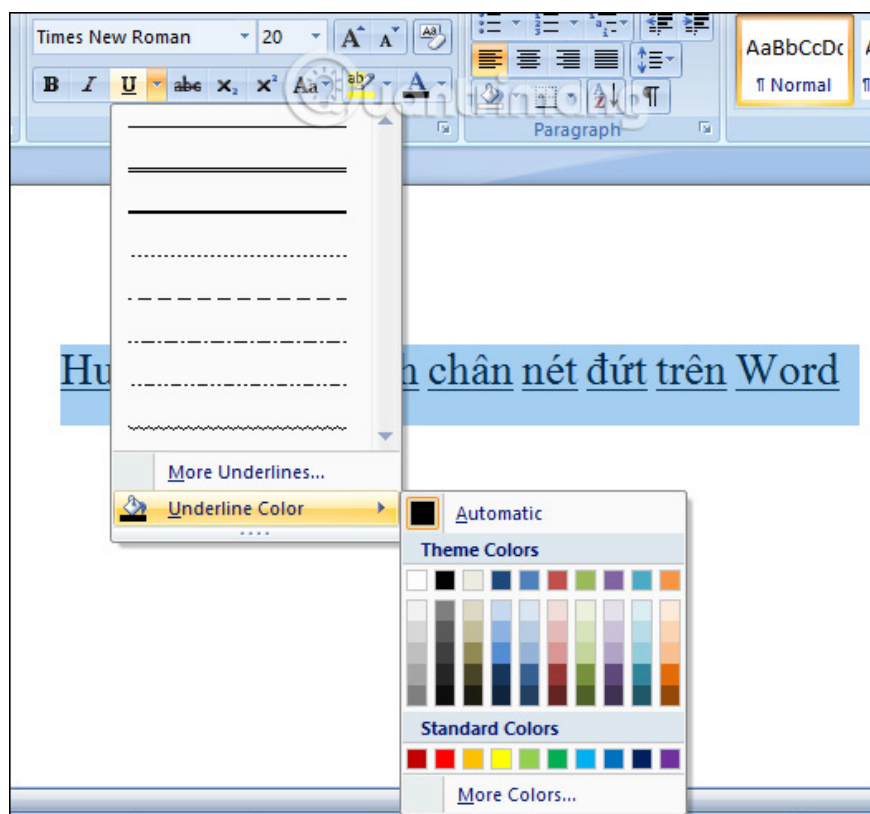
Times New Roman 20

B I U abc $X_2$ $X^2$ Aa A

Paragraph

AaBbCcDc
¶ Normal

Quantrimang

Hu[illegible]h chân nét đứt trên Word

More Underlines...

Underline Color

Automatic

Theme Colors

Standard Colors

More Colors...